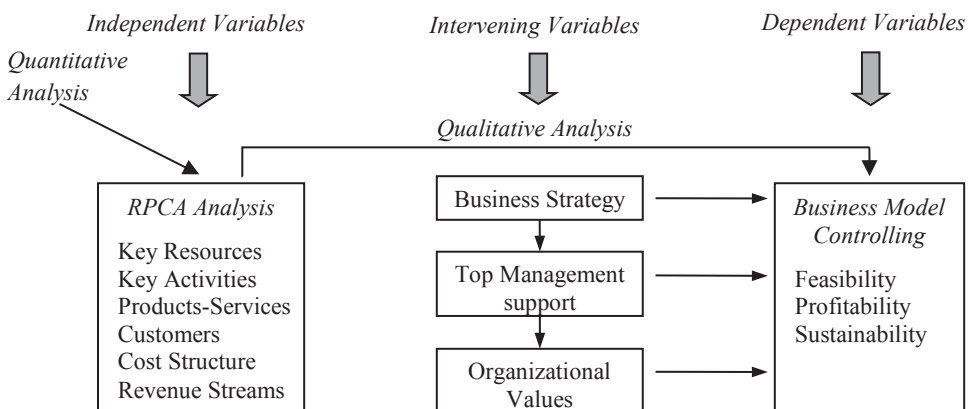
Independent Variables

Intervening Variables

Dependent Variables

Quantitative Analysis

Qualitative Analysis

RPCA Analysis

Key Resources
Key Activities
Products-Services
Customers
Cost Structure
Revenue Streams

Business Strategy

Top Management support

Organizational Values

Business Model Controlling

Feasibility
Profitability
Sustainability